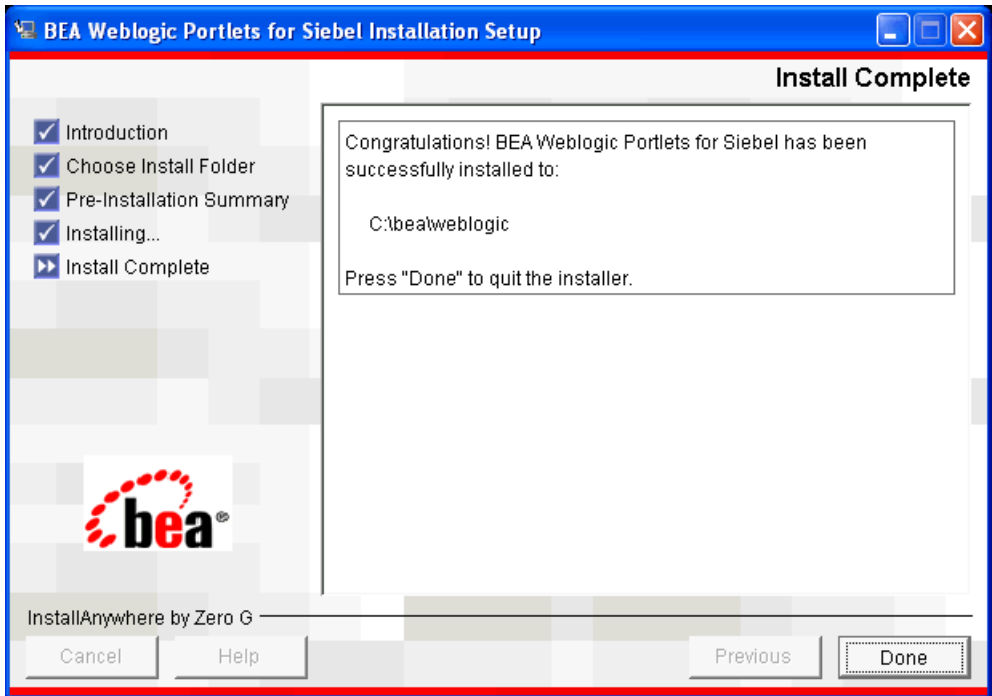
BEA Weblogic Portlets for Siebel Installation Setup

Install Complete

Introduction
Choose Install Folder
Pre-Installation Summary
Installing...
Install Complete

Congratulations! BEA Weblogic Portlets for Siebel has been successfully installed to:

C:\bea\weblogic

Press "Done" to quit the installer.

bea

InstallAnywhere by Zero G

Cancel
Help
Previous
Done